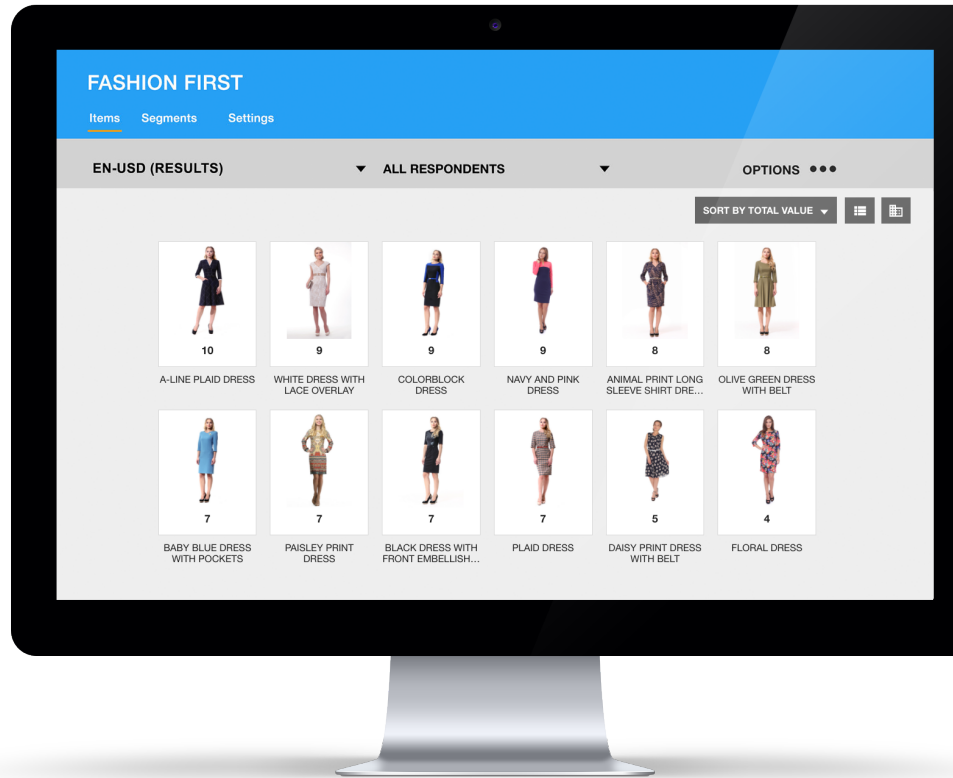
FASHION FIRST

Items Segments Settings

EN-USD (RESULTS) ALL RESPONDENTS OPTIONS

SORT BY TOTAL VALUE

10
A-LINE PLAID DRESS

9
WHITE DRESS WITH LACE OVERLAY

9
COLORBLOCK DRESS

9
NAVY AND PINK DRESS

8
ANIMAL PRINT LONG SLEEVE SHIRT DRE...

8
OLIVE GREEN DRESS WITH BELT

7
BABY BLUE DRESS WITH POCKETS

7
PAISLEY PRINT DRESS

7
BLACK DRESS WITH FRONT EMBELLISH...

7
PLAID DRESS

5
DAISY PRINT DRESS WITH BELT

4
FLORAL DRESS